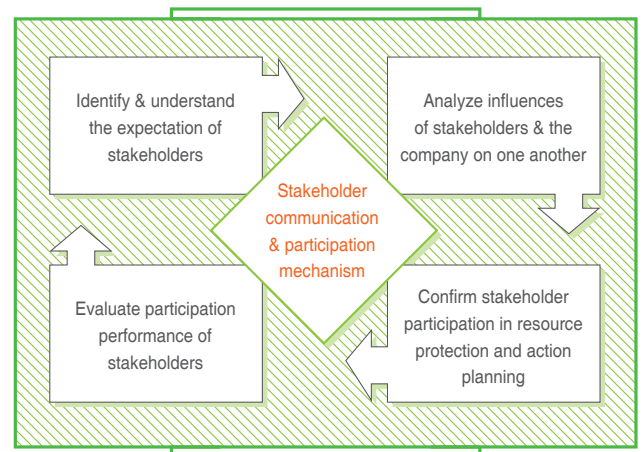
Identify & understand the expectation of stakeholders

Analyze influences of stakeholders & the company on one another

Stakeholder communication & participation mechanism

Evaluate participation performance of stakeholders

Confirm stakeholder participation in resource protection and action planning